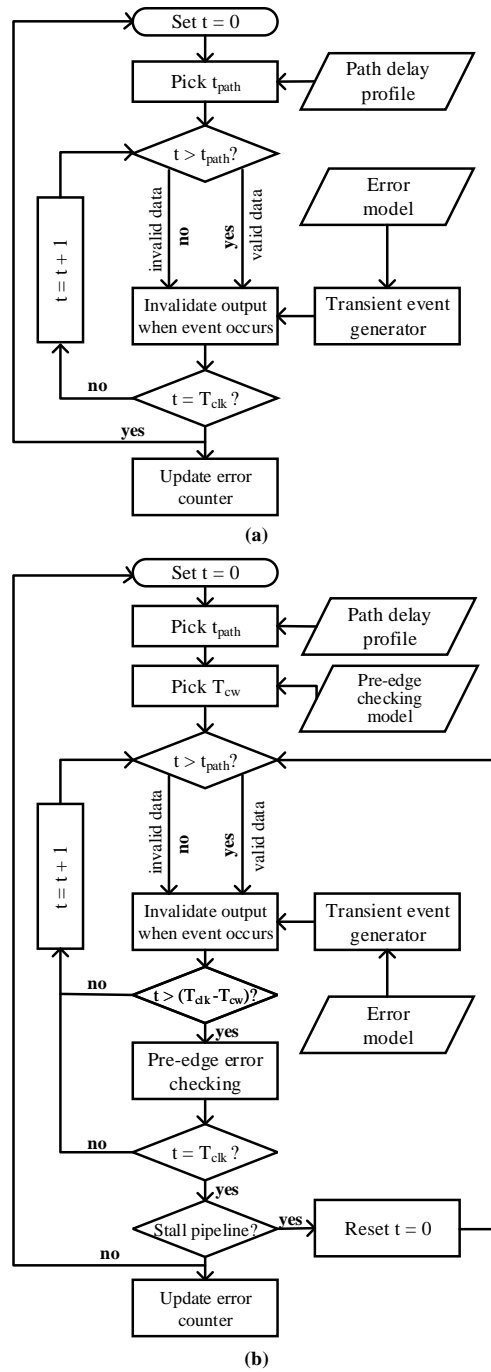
Set t = 0

Pick $t_{path}$

Path delay profile

$t > t_{path}$?

$t = t + 1$

invalid data

no

yes

valid data

Error model

Invalidate output when event occurs

Transient event generator

no

$t = T_{clk}$ ?

yes

Update error counter

(a)

Set t = 0

Pick $t_{path}$

Path delay profile

Pick $T_{cw}$

Pre-edge checking model

$t > t_{path}$?

$t = t + 1$

invalid data

no

yes

valid data

Invalidate output when event occurs

Transient event generator

no

$t > (T_{clk}-T_{cw})$?

yes

Error model

Pre-edge error checking

no

$t = T_{clk}$ ?

yes

Stall pipeline?

yes

Reset t = 0

no

Update error counter

(b)